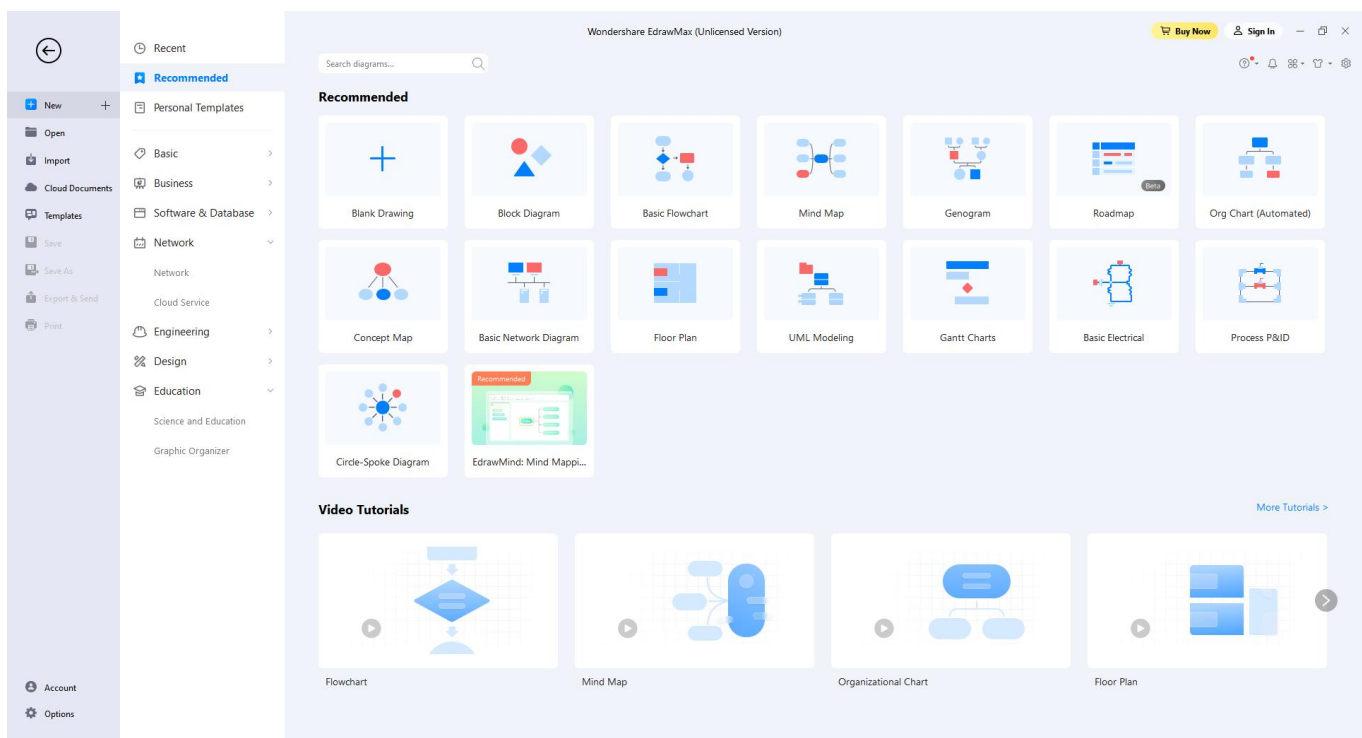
Wondershare EdrawMax (Unlicensed Version)

Buy Now
Sign In

New
Open
Import
Cloud Documents
Templates
Save
Save As
Export & Send
Print

Account
Options

Recent
Recommended
Personal Templates

Basic
Business
Software & Database
Network
Network
Cloud Service
Engineering
Design
Education
Science and Education
Graphic Organizer

Search diagrams...

Recommended

Blank Drawing
Block Diagram
Basic Flowchart
Mind Map
Genogram
Beta
Roadmap
Org Chart (Automated)
Concept Map
Basic Network Diagram
Floor Plan
UML Modeling
Gantt Charts
Basic Electrical
Process P&ID
Circle-Spoke Diagram
Recommended
EdrawMind: Mind Mappi...

Video Tutorials
More Tutorials >

Flowchart
Mind Map
Organizational Chart
Floor Plan